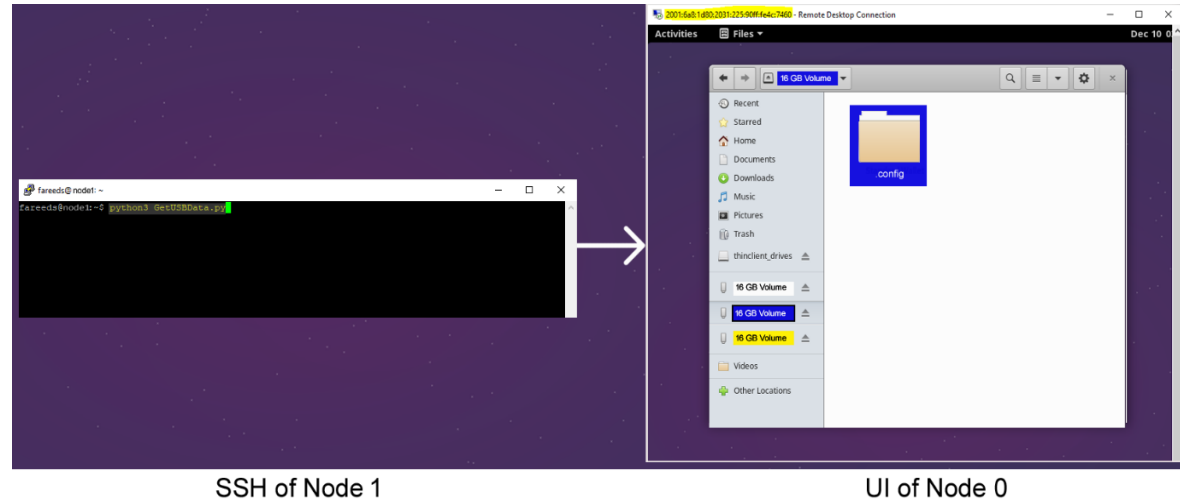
fareeds@node1: ~

fareeds@node1:~$ python3 GetUSBData.py

2001:6a8:1d80:2031:225:90ff:fe4c:7460 - Remote Desktop Connection

Activities Files ▾ Dec 10 0

16 GB Volume

Recent
Starred
Home
Documents
Downloads
Music
Pictures
Trash
thinclient_drives
16 GB Volume
16 GB Volume
16 GB Volume
Videos
Other Locations

.config

SSH of Node 1

UI of Node 0